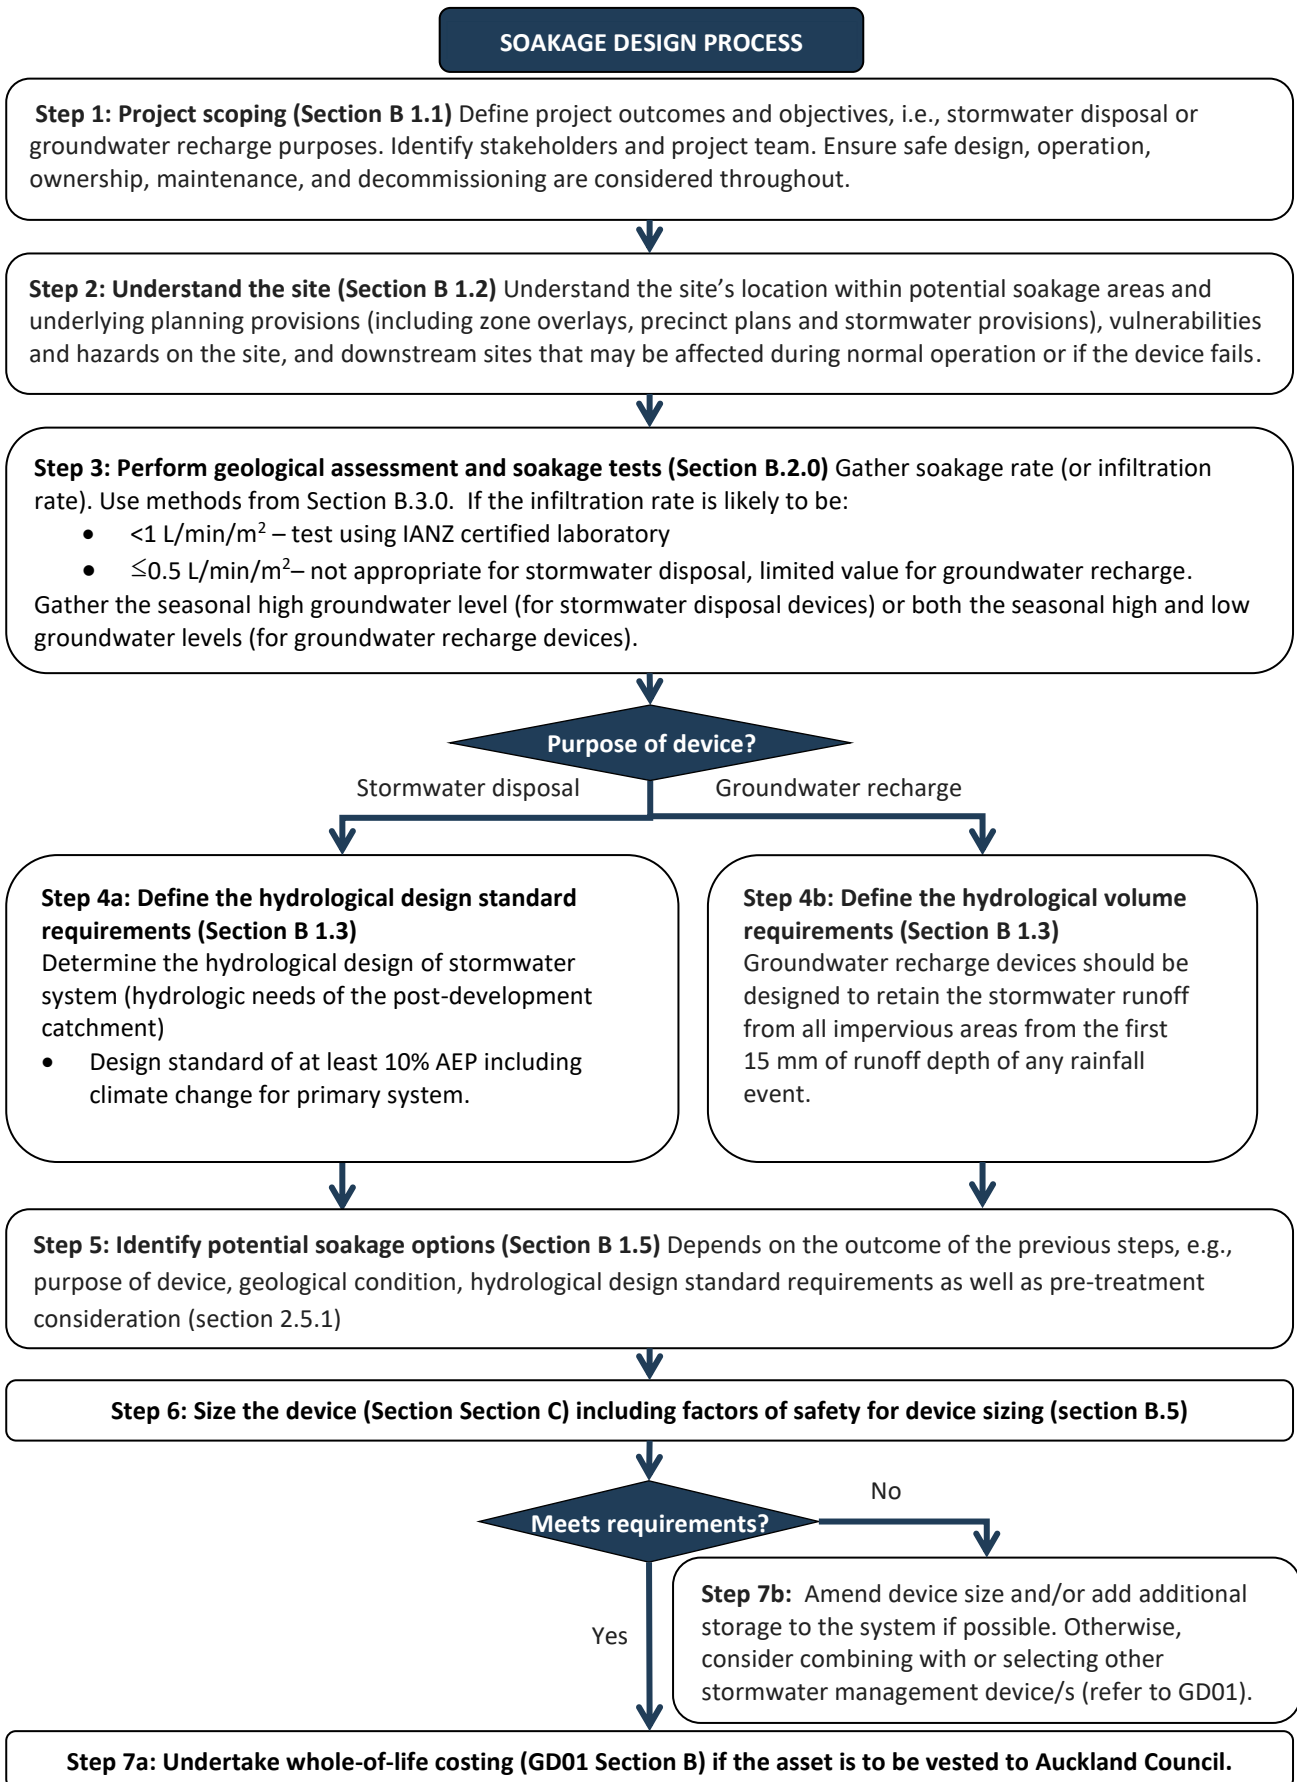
SOAKAGE DESIGN PROCESS

**Step 1: Project scoping (Section B 1.1)** Define project outcomes and objectives, i.e., stormwater disposal or groundwater recharge purposes. Identify stakeholders and project team. Ensure safe design, operation, ownership, maintenance, and decommissioning are considered throughout.

**Step 2: Understand the site (Section B 1.2)** Understand the site's location within potential soakage areas and underlying planning provisions (including zone overlays, precinct plans and stormwater provisions), vulnerabilities and hazards on the site, and downstream sites that may be affected during normal operation or if the device fails.

**Step 3: Perform geological assessment and soakage tests (Section B.2.0)** Gather soakage rate (or infiltration rate). Use methods from Section B.3.0. If the infiltration rate is likely to be:
- <1 L/min/m$^2$ – test using IANZ certified laboratory
- $\leq$0.5 L/min/m$^2$– not appropriate for stormwater disposal, limited value for groundwater recharge.

Gather the seasonal high groundwater level (for stormwater disposal devices) or both the seasonal high and low groundwater levels (for groundwater recharge devices).

Purpose of device?

Stormwater disposal

Groundwater recharge

**Step 4a: Define the hydrological design standard requirements (Section B 1.3)**
Determine the hydrological design of stormwater system (hydrologic needs of the post-development catchment)
- Design standard of at least 10% AEP including climate change for primary system.

**Step 4b: Define the hydrological volume requirements (Section B 1.3)**
Groundwater recharge devices should be designed to retain the stormwater runoff from all impervious areas from the first 15 mm of runoff depth of any rainfall event.

**Step 5: Identify potential soakage options (Section B 1.5)** Depends on the outcome of the previous steps, e.g., purpose of device, geological condition, hydrological design standard requirements as well as pre-treatment consideration (section 2.5.1)

**Step 6: Size the device (Section Section C) including factors of safety for device sizing (section B.5)**

Meets requirements?

No

**Step 7b:** Amend device size and/or add additional storage to the system if possible. Otherwise, consider combining with or selecting other stormwater management device/s (refer to GD01).

Yes

**Step 7a: Undertake whole-of-life costing (GD01 Section B) if the asset is to be vested to Auckland Council.**